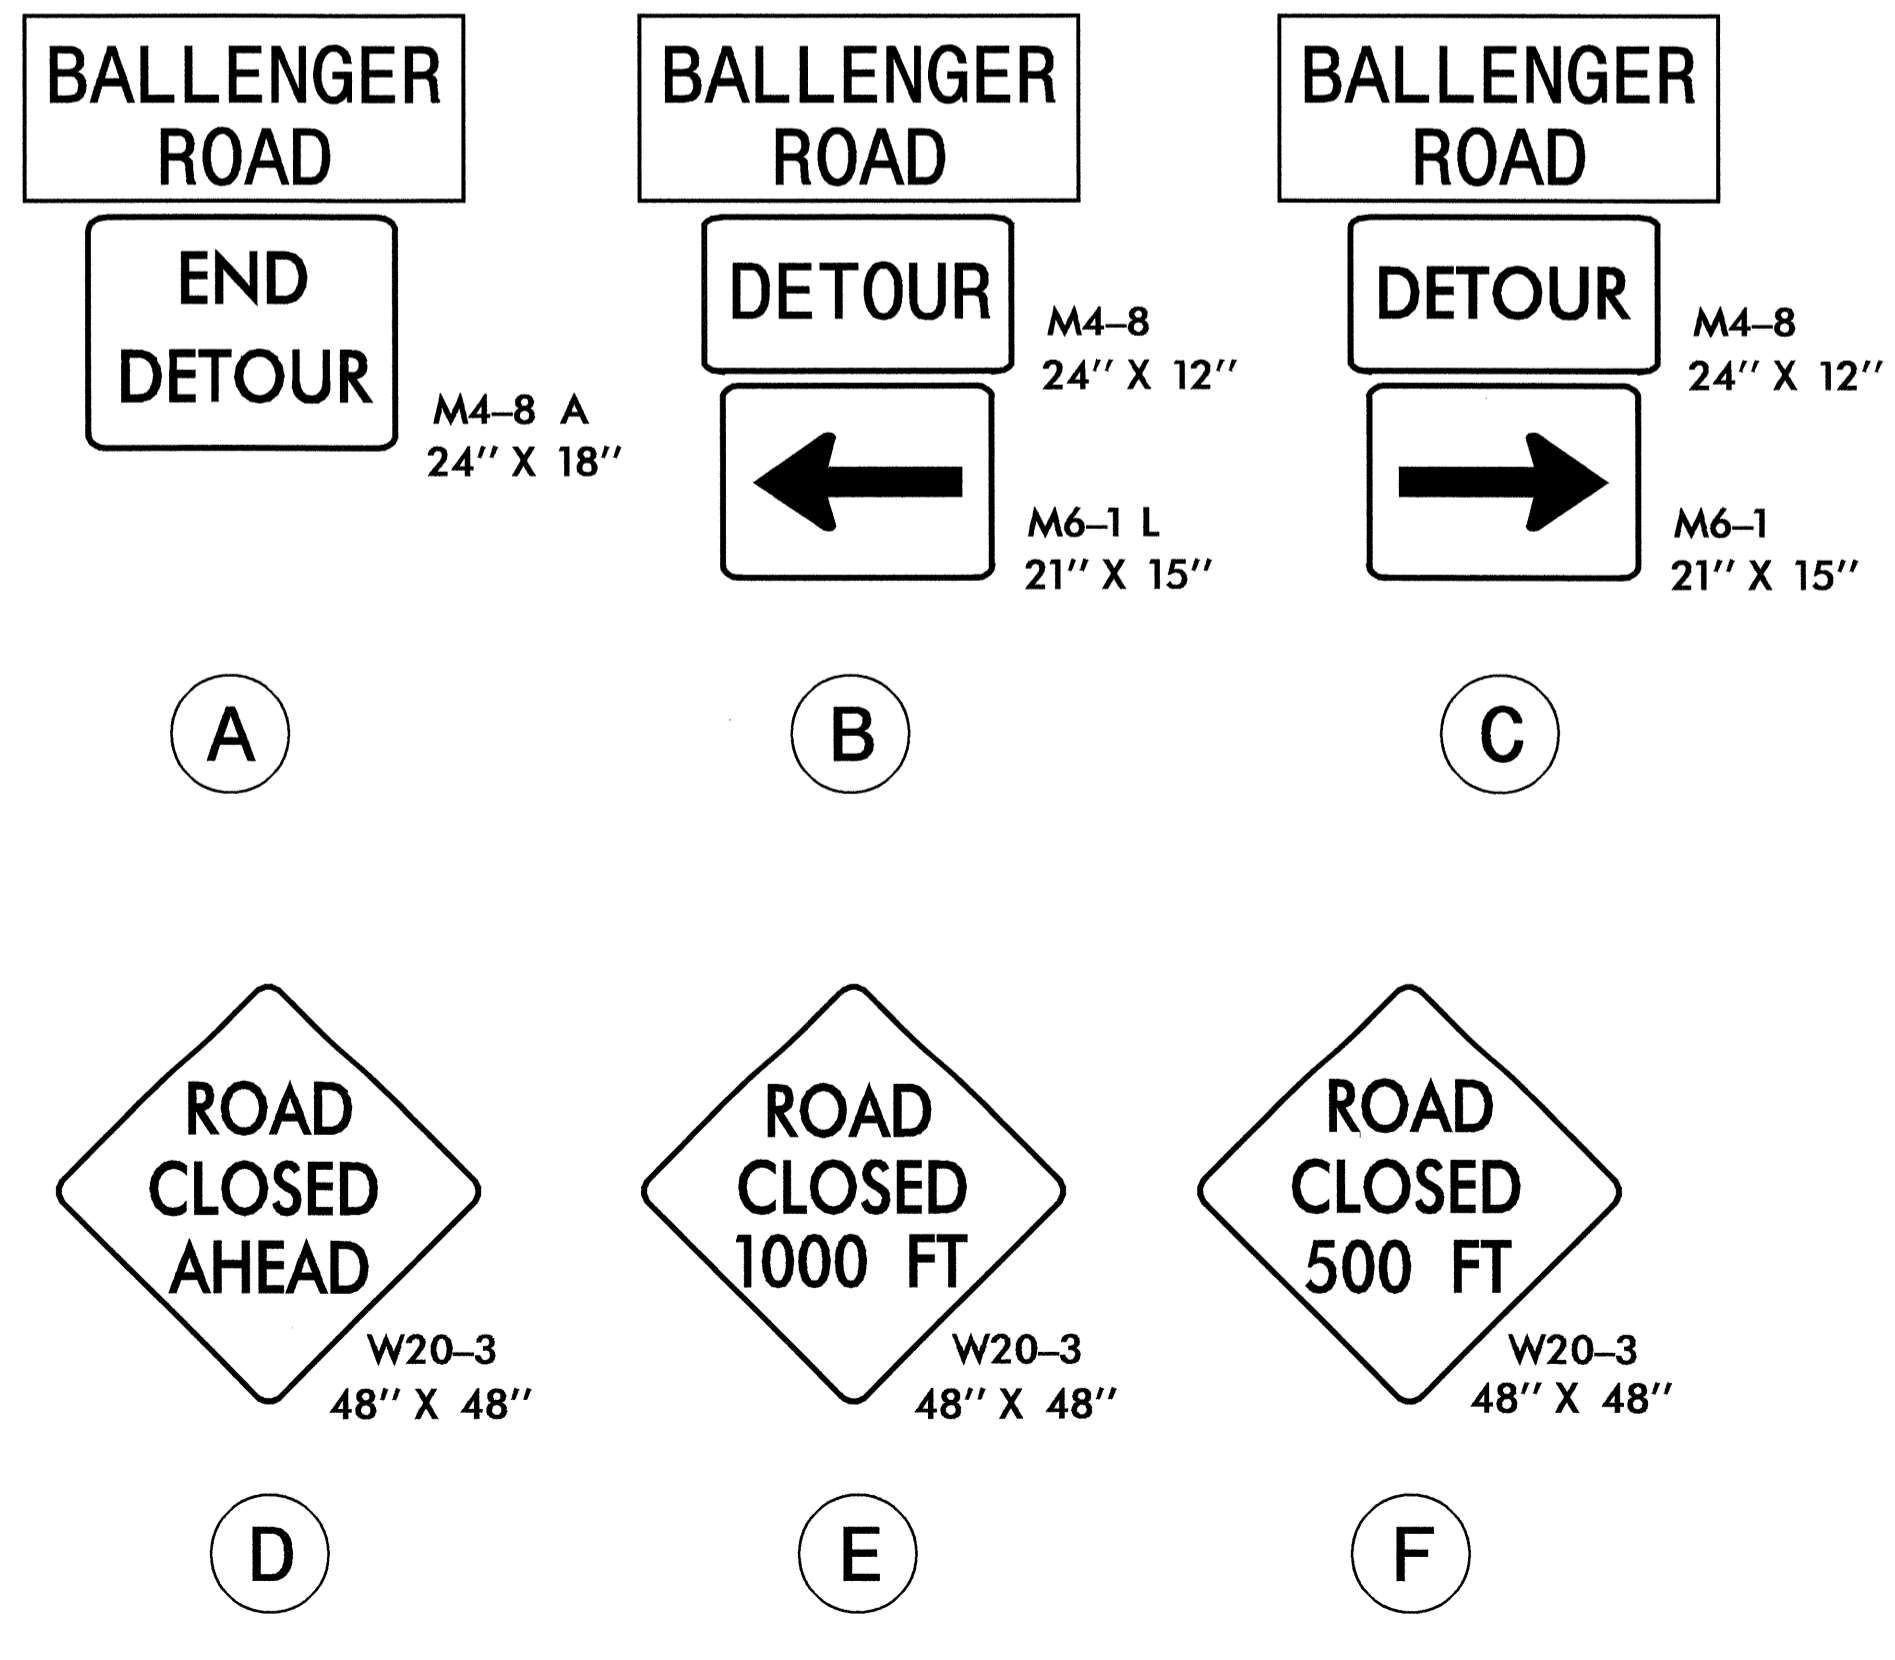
BALLENGER ROAD

END DETOUR

M4–8 A
24″ X 18″

A

BALLENGER ROAD

DETOUR

M4–8
24″ X 12″

M6–1 L
21″ X 15″

B

BALLENGER ROAD

DETOUR

M4–8
24″ X 12″

M6–1
21″ X 15″

C

ROAD CLOSED AHEAD

W20–3
48″ X 48″

D

ROAD CLOSED 1000 FT

W20–3
48″ X 48″

E

ROAD CLOSED 500 FT

W20–3
48″ X 48″

F